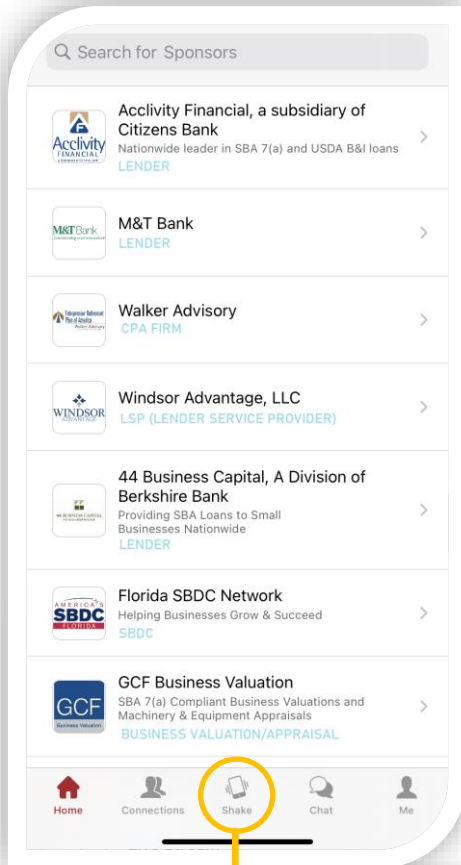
Search for Sponsors

Acclivity FINANCIAL

Acclivity Financial, a subsidiary of Citizens Bank
Nationwide leader in SBA 7(a) and USDA B&I loans
LENDER

M&T Bank

M&T Bank
LENDER

Walker Advisory
CPA FIRM

WINDSOR ADVANTAGE

Windsor Advantage, LLC
LSP (LENDER SERVICE PROVIDER)

44 BUSINESS CAPITAL

44 Business Capital, A Division of Berkshire Bank
Providing SBA Loans to Small Businesses Nationwide
LENDER

AMERICA'S SBDC FLORIDA

Florida SBDC Network
Helping Businesses Grow & Succeed
SBDC

GCF Business Valuation

GCF Business Valuation
SBA 7(a) Compliant Business Valuations and Machinery & Equipment Appraisals
BUSINESS VALUATION/APPRAISAL

Home
Connections
Shake
Chat
Me